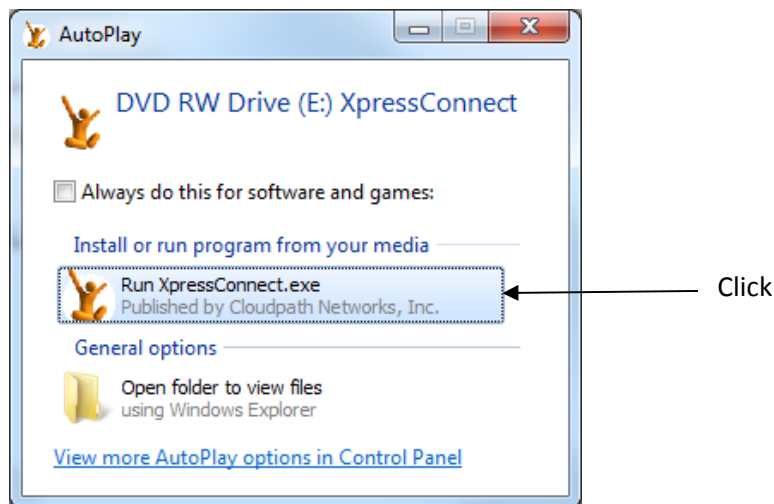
AutoPlay

DVD RW Drive (E:) XpressConnect

Always do this for software and games:

Install or run program from your media

Run XpressConnect.exe
Published by Cloudpath Networks, Inc.

Click

General options

Open folder to view files
using Windows Explorer

View more AutoPlay options in Control Panel